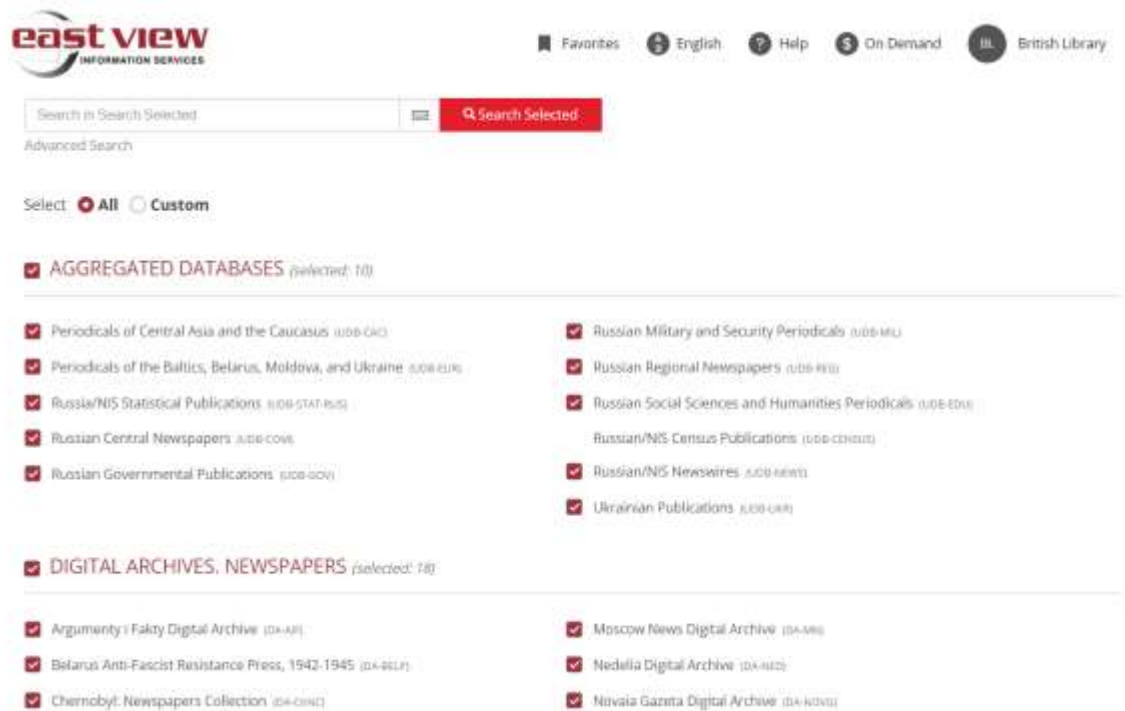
east view
INFORMATION SERVICES

Favorites English Help On Demand BL British Library

Search in Search Selected
Search Selected
Advanced Search

Select All Custom

AGGREGATED DATABASES (selected: 10)

Periodicals of Central Asia and the Caucasus (UDB-CAC)
Periodicals of the Baltics, Belarus, Moldova, and Ukraine (UDB-EUR)
Russia/NIS Statistical Publications (UDB-STAT-RUS)
Russian Central Newspapers (UDB-COM)
Russian Governmental Publications (UDB-GOV)

Russian Military and Security Periodicals (UDB-MIL)
Russian Regional Newspapers (UDB-REG)
Russian Social Sciences and Humanities Periodicals (UDB-EDU)
Russian/NIS Census Publications (UDB-CENSUS)
Russian/NIS Newswires (UDB-NEWS)
Ukrainian Publications (UDB-UKR)

DIGITAL ARCHIVES. NEWSPAPERS (selected: 18)

Argumenty i Fakty Digital Archive (DA-AIF)
Belarus Anti-Fascist Resistance Press, 1942-1945 (DA-BELP)
Chernobyl: Newspapers Collection (DA-CHNC)

Moscow News Digital Archive (DA-MN)
Nedelia Digital Archive (DA-NED)
Novaia Gazeta Digital Archive (DA-NOVG)